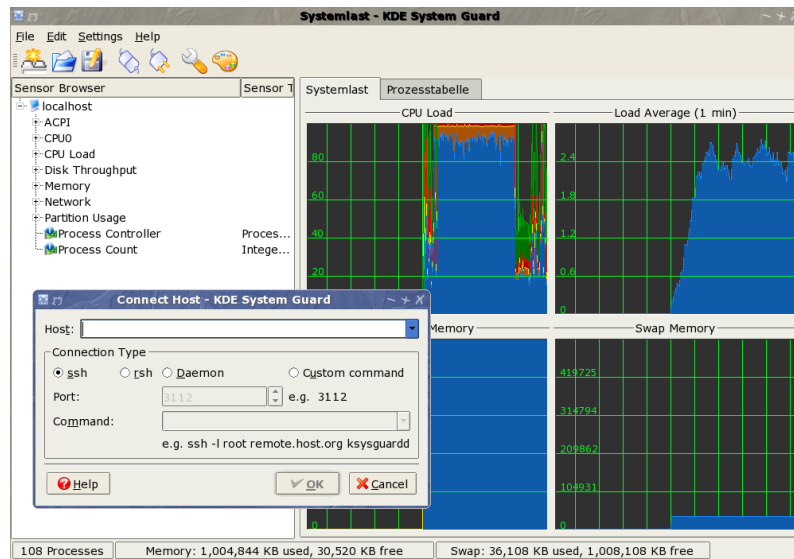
Systemlast - KDE System Guard

File Edit Settings Help

Sensor Browser | Sensor T

localhost
ACPI
CPU0
CPU Load
Disk Throughput
Memory
Network
Partition Usage
Process Controller Proces...
Process Count Intege...

Systemlast | Prozesstabelle

CPU Load
80
60
40
20

Load Average (1 min)
2.4
1.8
1.2
0.6
0

Memory

Swap Memory
419725
314794
209862
104931
0

Connect Host - KDE System Guard

Host:

Connection Type
ssh rsh Daemon Custom command
Port: 3112 e.g. 3112
Command:
e.g. ssh -l root remote.host.org ksysguardd

Help | OK | Cancel

108 Processes | Memory: 1,004,844 KB used, 30,520 KB free | Swap: 36,108 KB used, 1,008,108 KB free